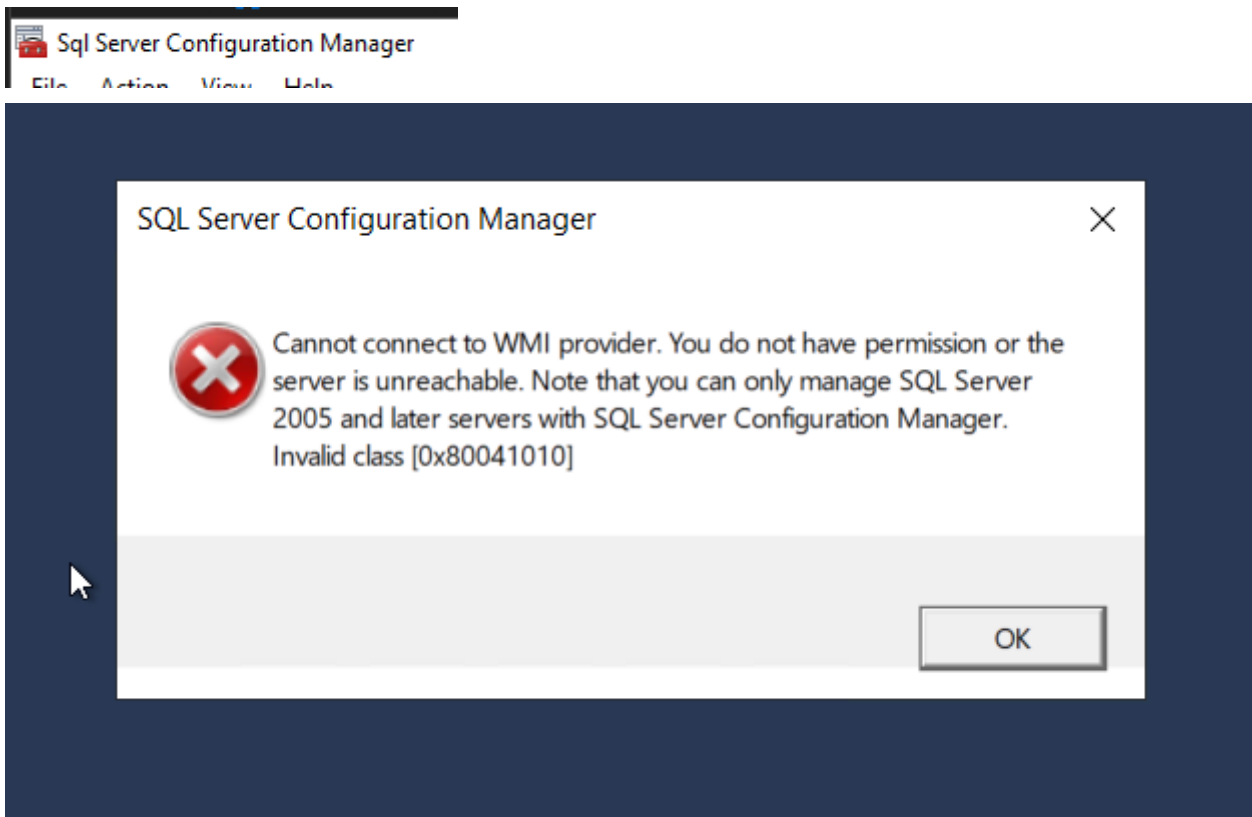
Sql Server Configuration Manager

File Action View Help

SQL Server Configuration Manager

Cannot connect to WMI provider. You do not have permission or the server is unreachable. Note that you can only manage SQL Server 2005 and later servers with SQL Server Configuration Manager. Invalid class [0x80041010]

OK